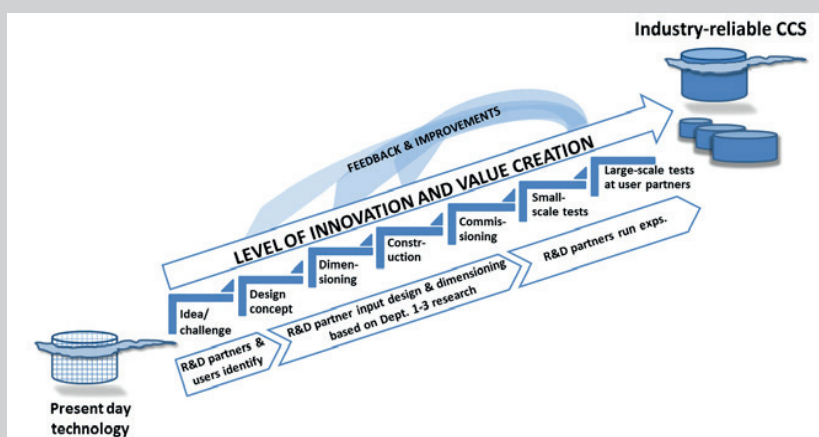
Industry-reliable CCS

FEEDBACK & IMPROVEMENTS

LEVEL OF INNOVATION AND VALUE CREATION

Idea/ challenge

Design concept

Dimensioning

Construction

Commissioning

Small-scale tests

Large-scale tests at user partners

R&D partners & users identify

R&D partner input design & dimensioning based on Dept. 1-3 research

R&D partners run exps.

Present day technology